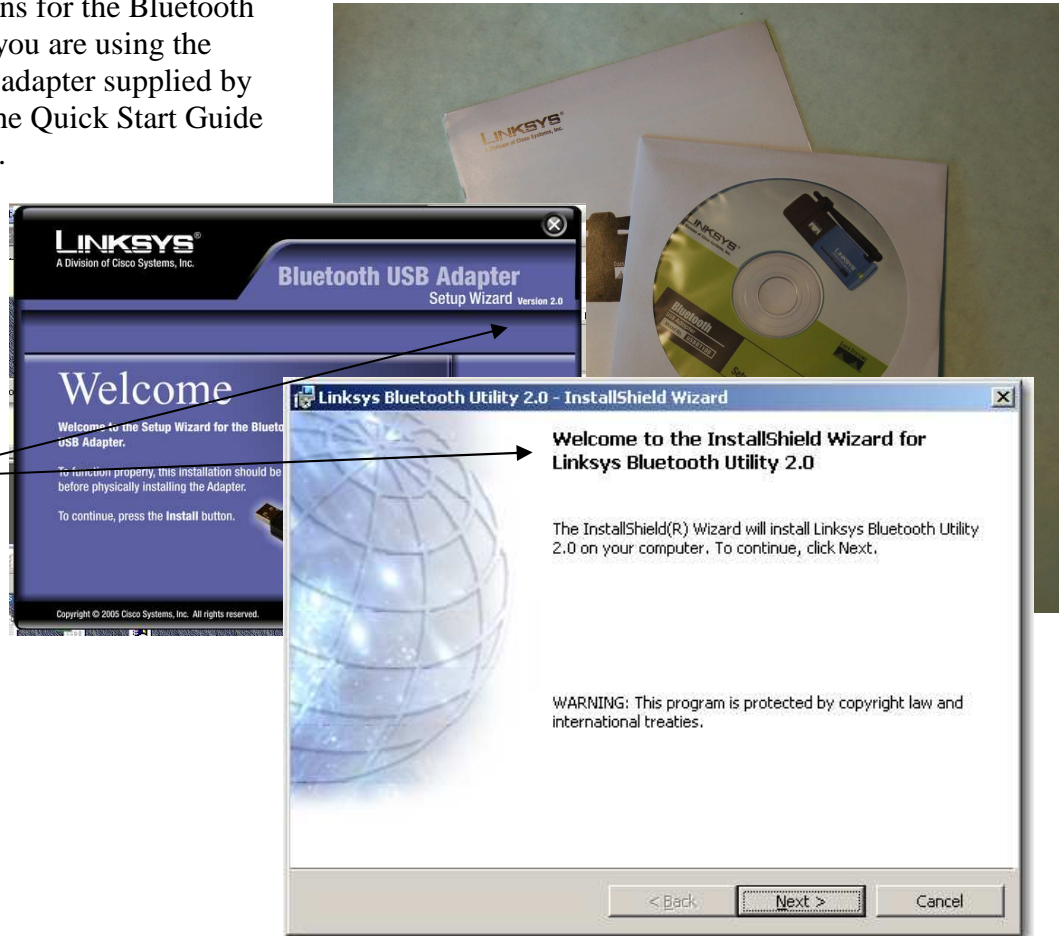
ns for the Bluetooth you are using the adapter supplied by he Quick Start Guide .

LINKSYS®
A Division of Cisco Systems, Inc.

Bluetooth USB Adapter
Setup Wizard Version 2.0

Welcome

Welcome to the Setup Wizard for the Blueto USB Adapter.

To function properly, this installation should be before physically installing the Adapter.

To continue, press the Install button.

Copyright © 2005 Cisco Systems, Inc. All rights reserved.

LINKSYS
A Division of Cisco Systems, Inc.

LINKSYS

Bluetooth

Linksys Bluetooth Utility 2.0 - InstallShield Wizard

Welcome to the InstallShield Wizard for Linksys Bluetooth Utility 2.0

The InstallShield(R) Wizard will install Linksys Bluetooth Utility 2.0 on your computer. To continue, click Next.

WARNING: This program is protected by copyright law and international treaties.

< Back

Next >

Cancel